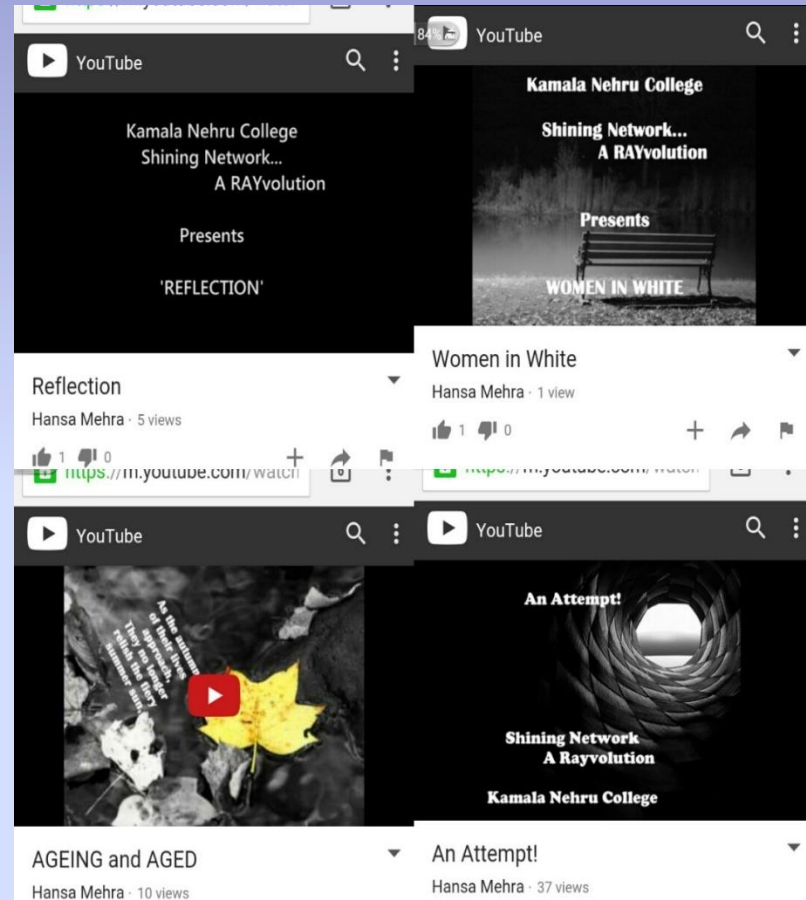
YouTube

Kamala Nehru College
Shining Network...
A RAYvolution

Presents

'REFLECTION'

Reflection

Hansa Mehra · 5 views

1 0

https://m.youtube.com/watch

YouTube

As the autumn of their lives approaches They no longer relish the fiery summer sun

AGEING and AGED

Hansa Mehra · 10 views

84%

YouTube

Kamala Nehru College

Shining Network...
A RAYvolution

Presents

WOMEN IN WHITE

Women in White

Hansa Mehra · 1 view

1 0

https://m.youtube.com/watch

YouTube

An Attempt!

Shining Network
A Rayvolution

Kamala Nehru College

An Attempt!

Hansa Mehra · 37 views